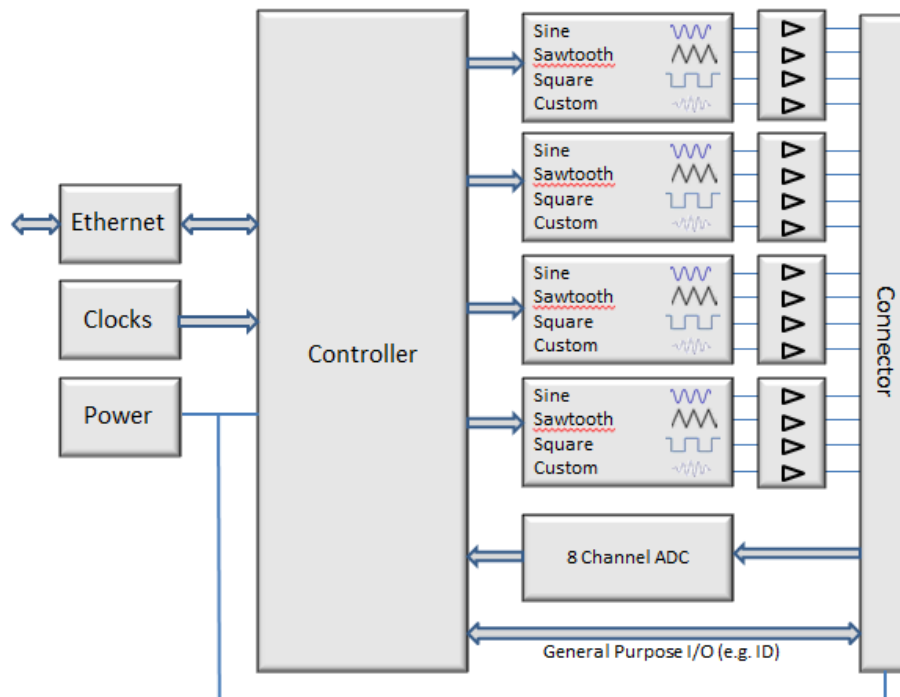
Ethernet

Clocks

Power

Controller

Sine
Sawtooth
Square
Custom

Sine
Sawtooth
Square
Custom

Sine
Sawtooth
Square
Custom

Sine
Sawtooth
Square
Custom

8 Channel ADC

General Purpose I/O (e.g. ID)

Connector